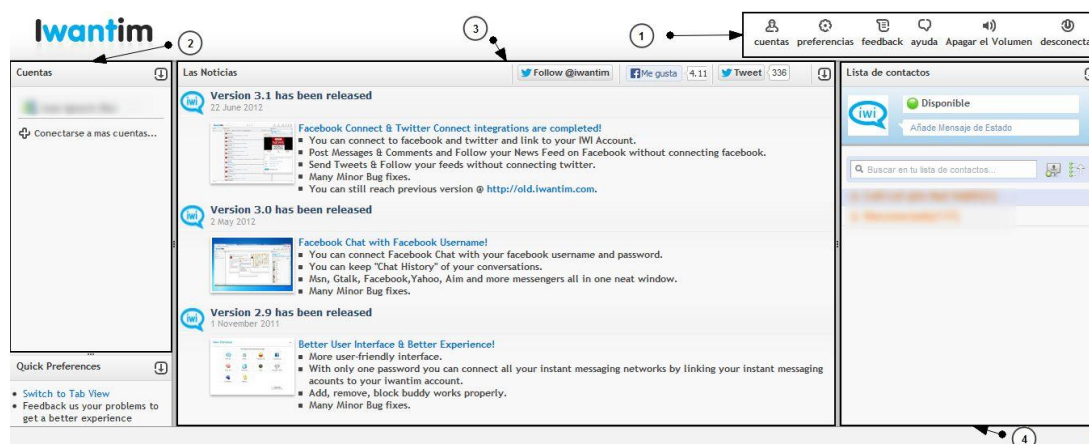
Iwantim

2

3

1

cuentas preferencias feedback ayuda Apagar el Volumen desconecta

Cuentas

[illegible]

Conectarse a mas cuentas...

Quick Preferences

• Switch to Tab View
• Feedback us your problems to get a better experience

Las Noticias

Follow @iwantim

Me gusta 4.11

Tweet 336

Version 3.1 has been released
22 June 2012

Facebook Connect & Twitter Connect integrations are completed!
■ You can connect to facebook and twitter and link to your IWI Account.
■ Post Messages & Comments and Follow your News Feed on Facebook without connecting facebook.
■ Send Tweets & Follow your feeds without connecting twitter.
■ Many Minor Bug fixes.
■ You can still reach previous version @ http://old.iwantim.com.

Version 3.0 has been released
2 May 2012

Facebook Chat with Facebook Username!
■ You can connect Facebook Chat with your facebook username and password.
■ You can keep "Chat History" of your conversations.
■ Msn, Gtalk, Facebook,Yahoo, Aim and more messengers all in one neat window.
■ Many Minor Bug fixes.

Version 2.9 has been released
1 November 2011

Better User Interface & Better Experience!
■ More user-friendly interface.
■ With only one password you can connect all your instant messaging networks by linking your instant messaging acounts to your iwantim account.
■ Add, remove, block buddy works properly.
■ Many Minor Bug fixes.

Lista de contactos

iwi

Disponible

Añade Mensaje de Estado

Buscar en tu lista de contactos...

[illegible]

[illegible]

4